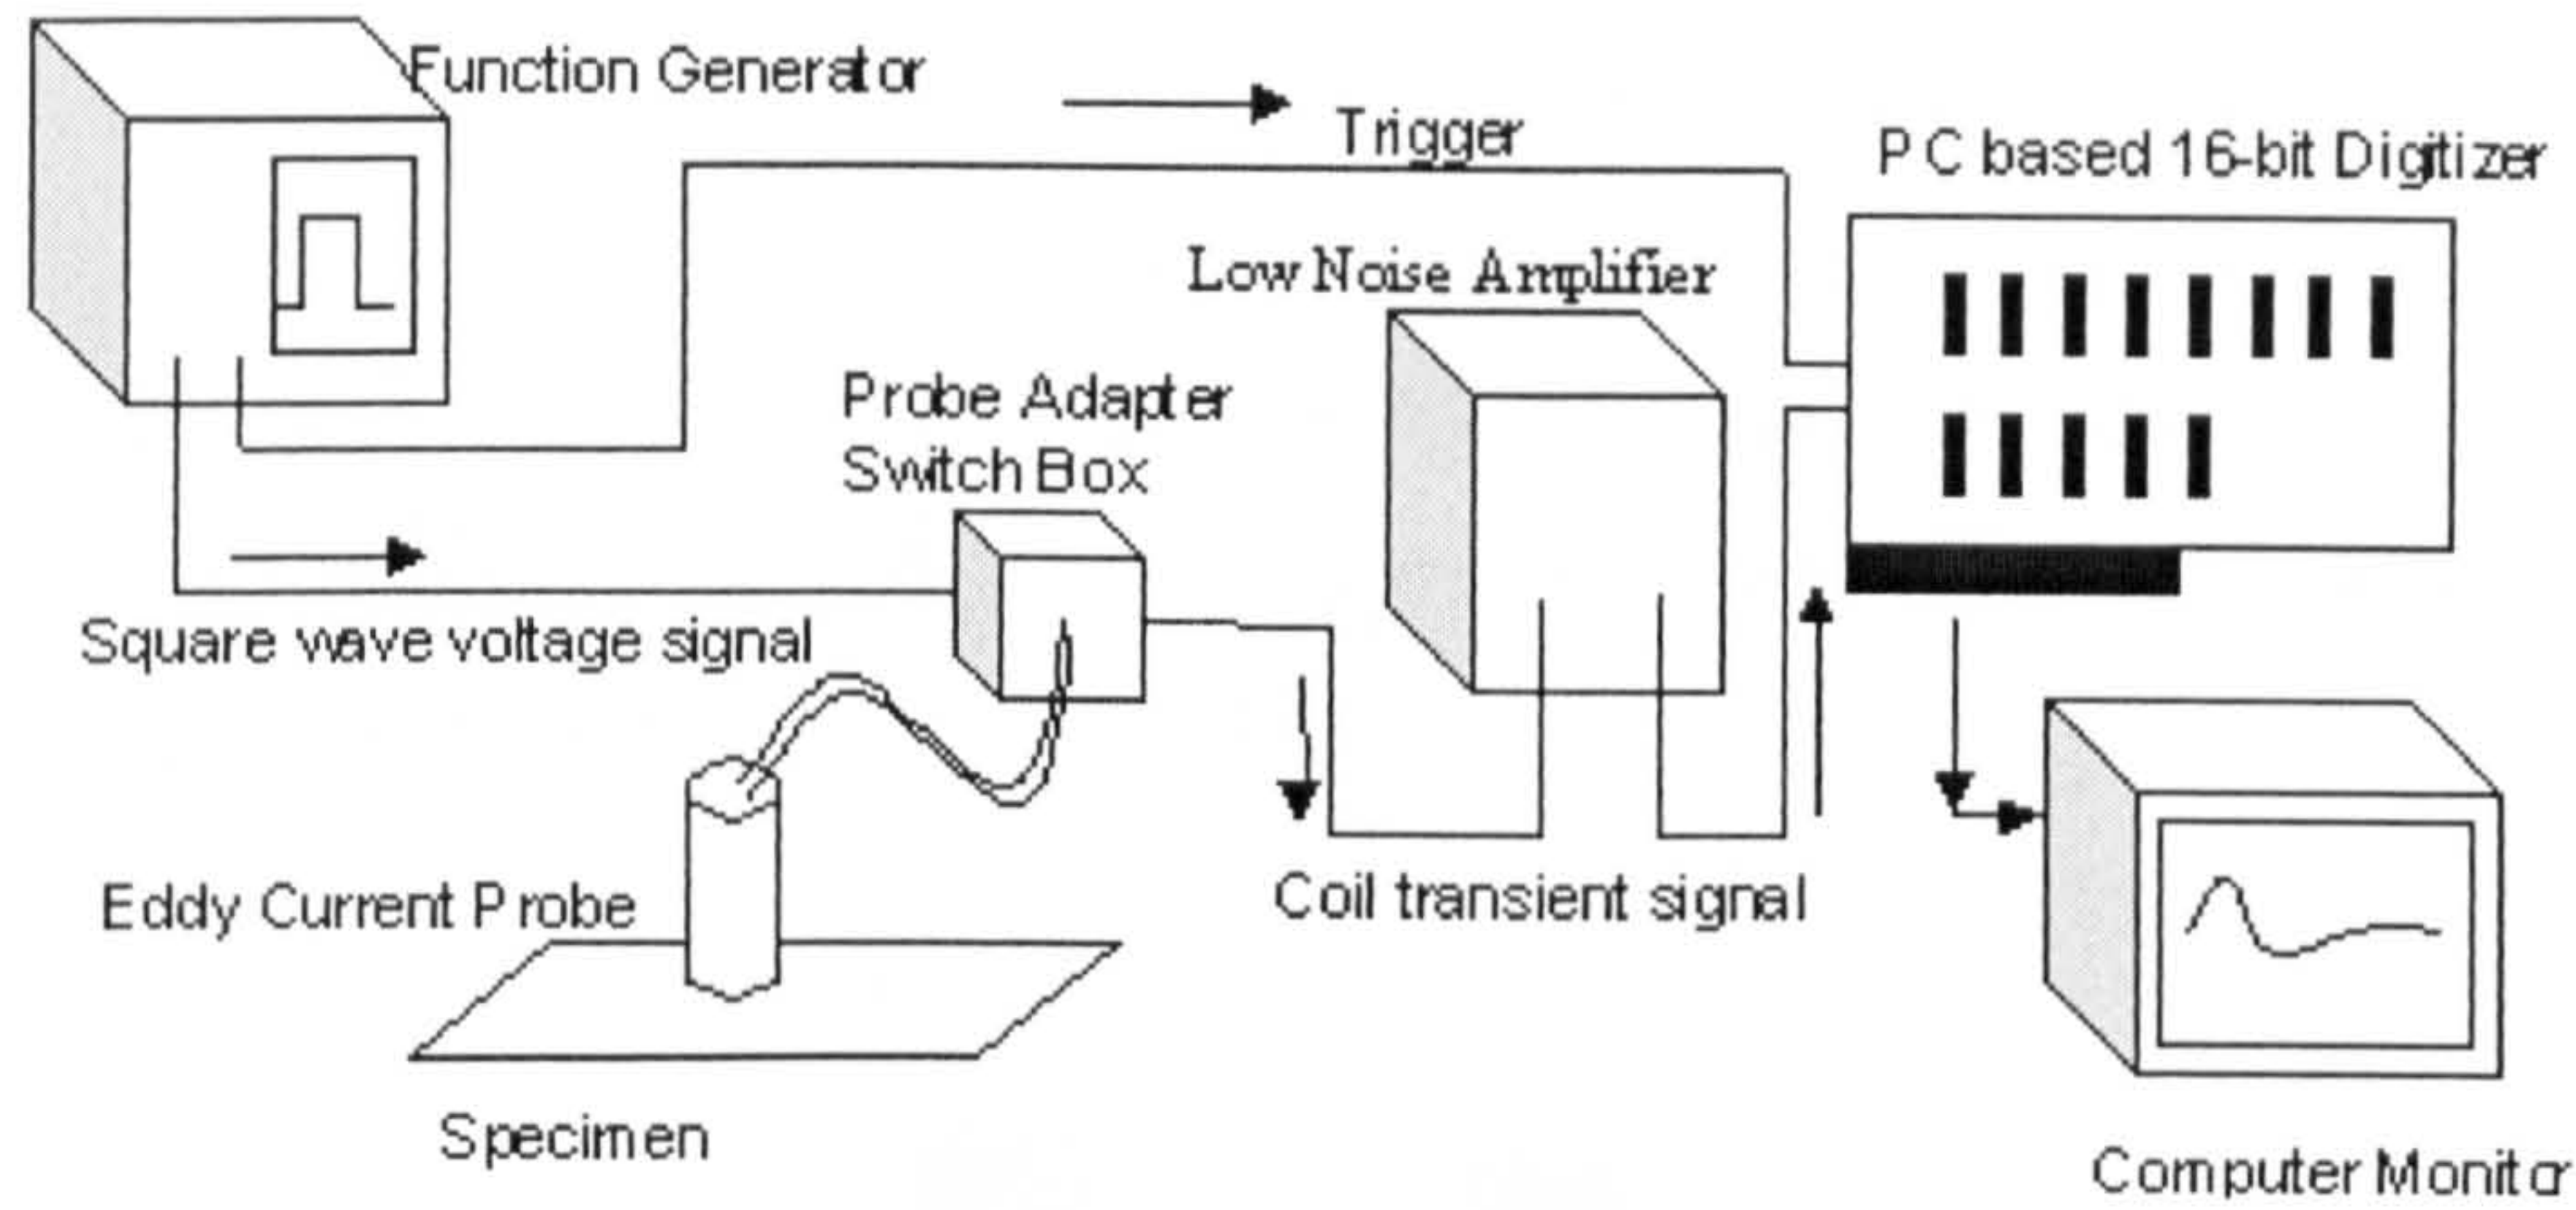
Function Generator

Trigger

PC based 16-bit Digitizer

Low Noise Amplifier

Probe Adapter
Switch Box

Square wave voltage signal

Eddy Current Probe

Coil transient signal

Specimen

Computer Monitor